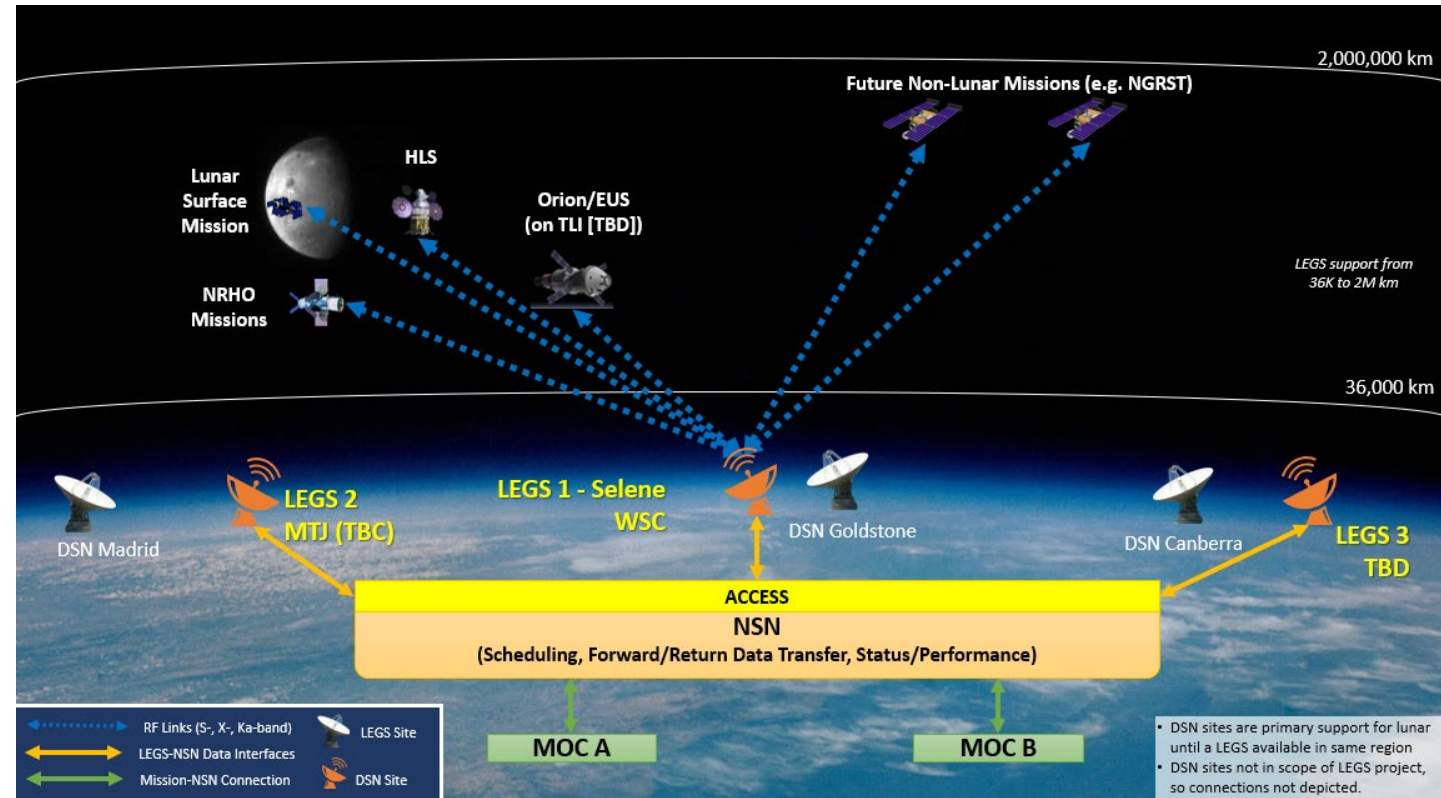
2,000,000 km

Future Non-Lunar Missions (e.g. NGRST)

Lunar Surface Mission

HLS

Orion/EUS (on TLI [TBD])

NRHO Missions

LEGS support from 36K to 2M km

36,000 km

DSN Madrid

LEGS 2 MTJ (TBC)

LEGS 1 - Selene WSC

DSN Goldstone

DSN Canberra

LEGS 3 TBD

ACCESS

NSN

(Scheduling, Forward/Return Data Transfer, Status/Performance)

RF Links (S-, X-, Ka-band)

LEGS-NSN Data Interfaces

Mission-NSN Connection

LEGS Site

DSN Site

MOC A

MOC B

• DSN sites are primary support for lunar until a LEGS available in same region
• DSN sites not in scope of LEGS project, so connections not depicted.